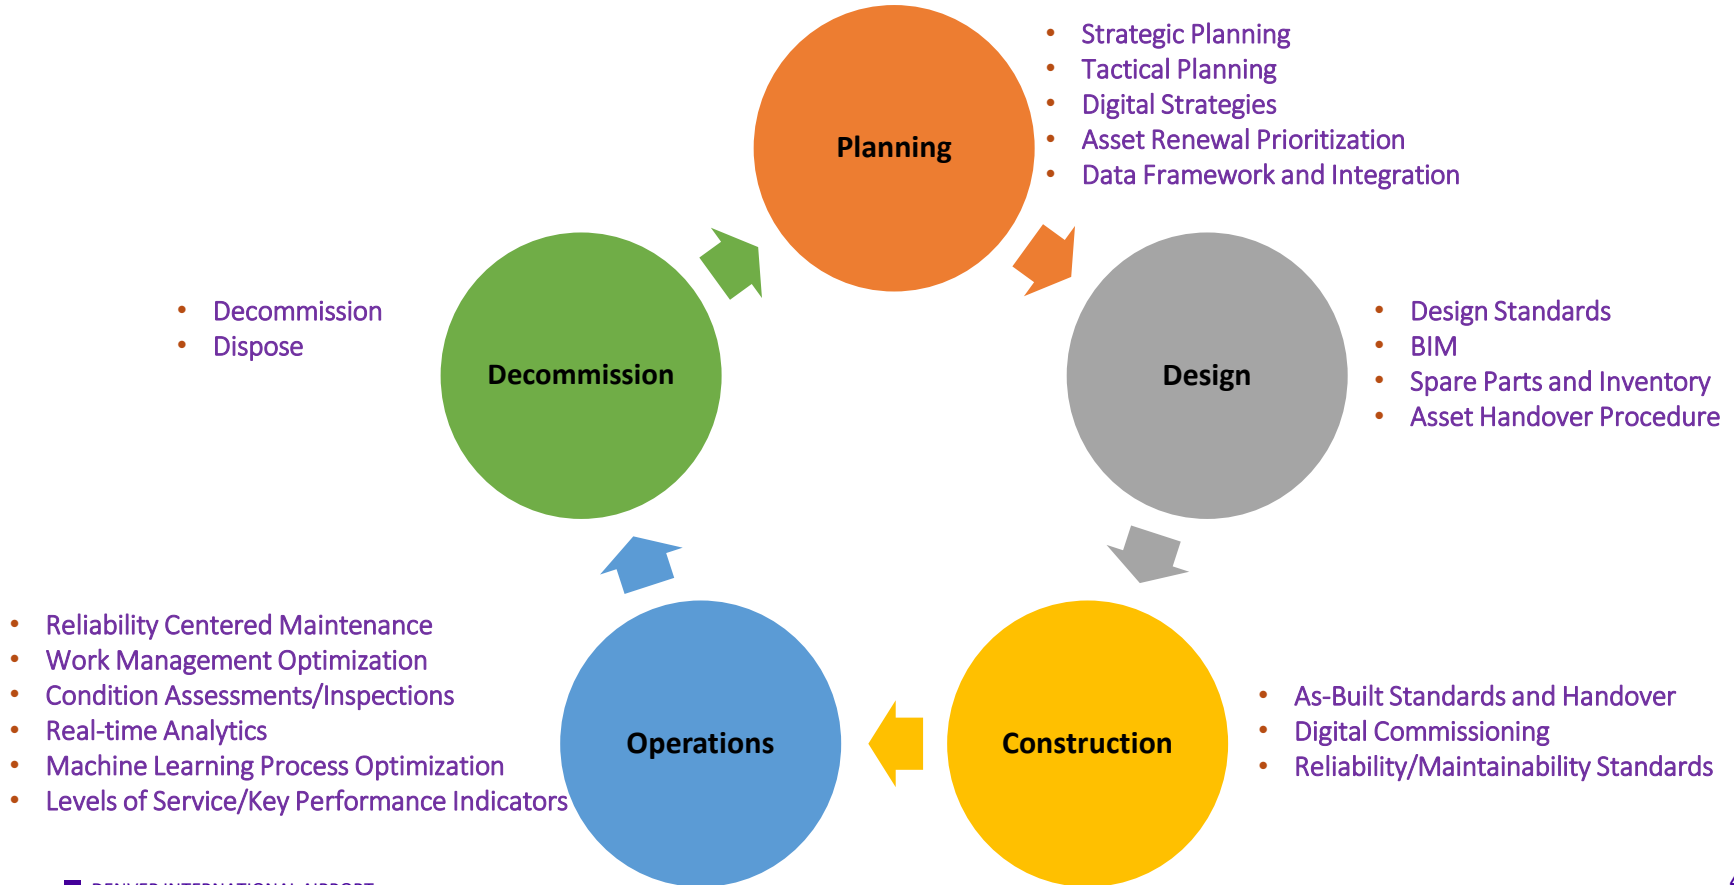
- Strategic Planning
- Tactical Planning
- Digital Strategies
- Asset Renewal Prioritization
- Data Framework and Integration

Planning

- Decommission
- Dispose

Decommission

Design

- Design Standards
- BIM
- Spare Parts and Inventory
- Asset Handover Procedure

- Reliability Centered Maintenance
- Work Management Optimization
- Condition Assessments/Inspections
- Real-time Analytics
- Machine Learning Process Optimization
- Levels of Service/Key Performance Indicators

Operations

Construction

- As-Built Standards and Handover
- Digital Commissioning
- Reliability/Maintainability Standards

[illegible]